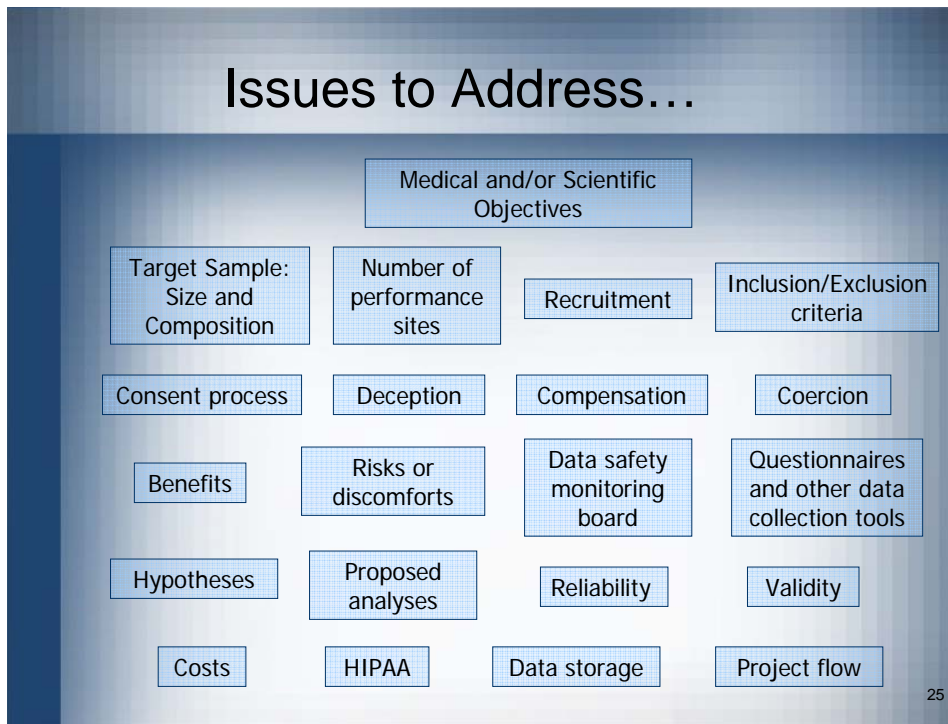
Issues to Address…

Medical and/or Scientific Objectives

Target Sample: Size and Composition

Number of performance sites

Recruitment

Inclusion/Exclusion criteria

Consent process

Deception

Compensation

Coercion

Benefits

Risks or discomforts

Data safety monitoring board

Questionnaires and other data collection tools

Hypotheses

Proposed analyses

Reliability

Validity

Costs

HIPAA

Data storage

Project flow

25